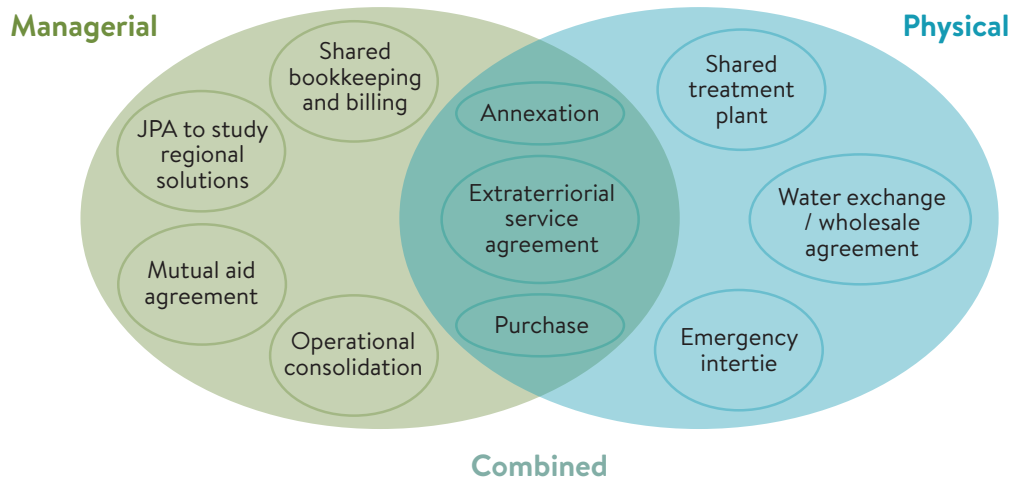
Managerial

Physical

Shared bookkeeping and billing

JPA to study regional solutions

Mutual aid agreement

Operational consolidation

Annexation

Extraterriorial service agreement

Purchase

Shared treatment plant

Water exchange / wholesale agreement

Emergency intertie

Combined